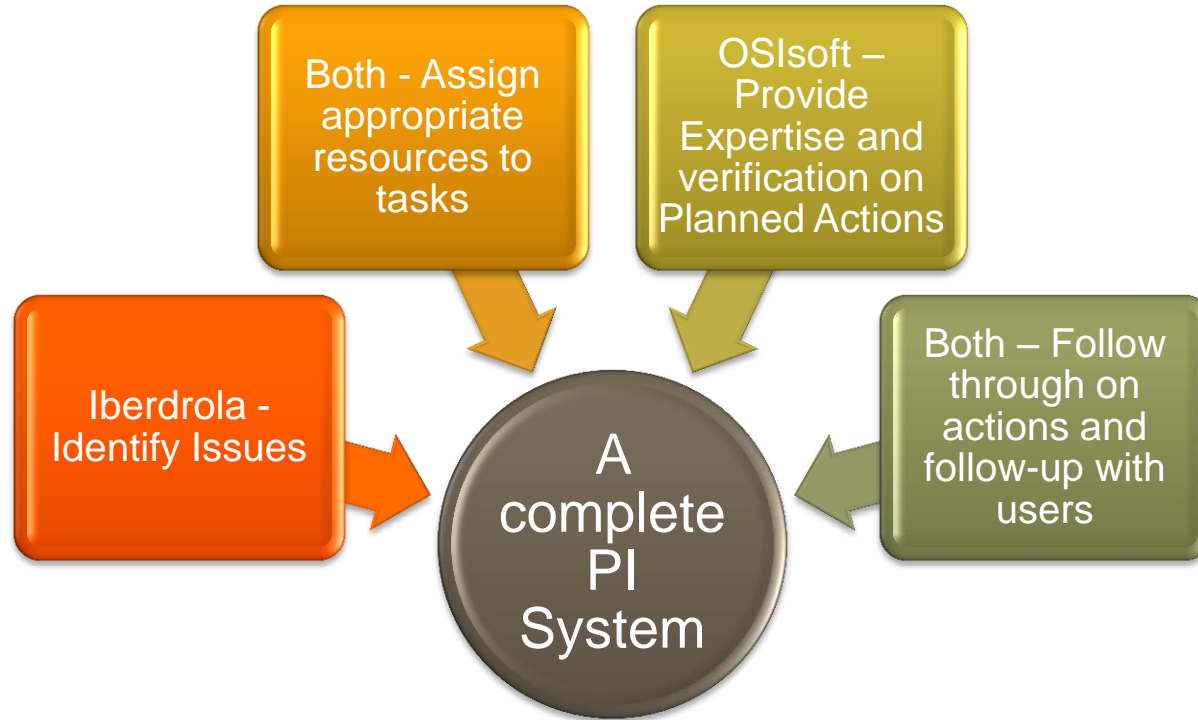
Both - Assign appropriate resources to tasks

OSIsoft – Provide Expertise and verification on Planned Actions

Iberdrola - Identify Issues

Both – Follow through on actions and follow-up with users

A complete PI System